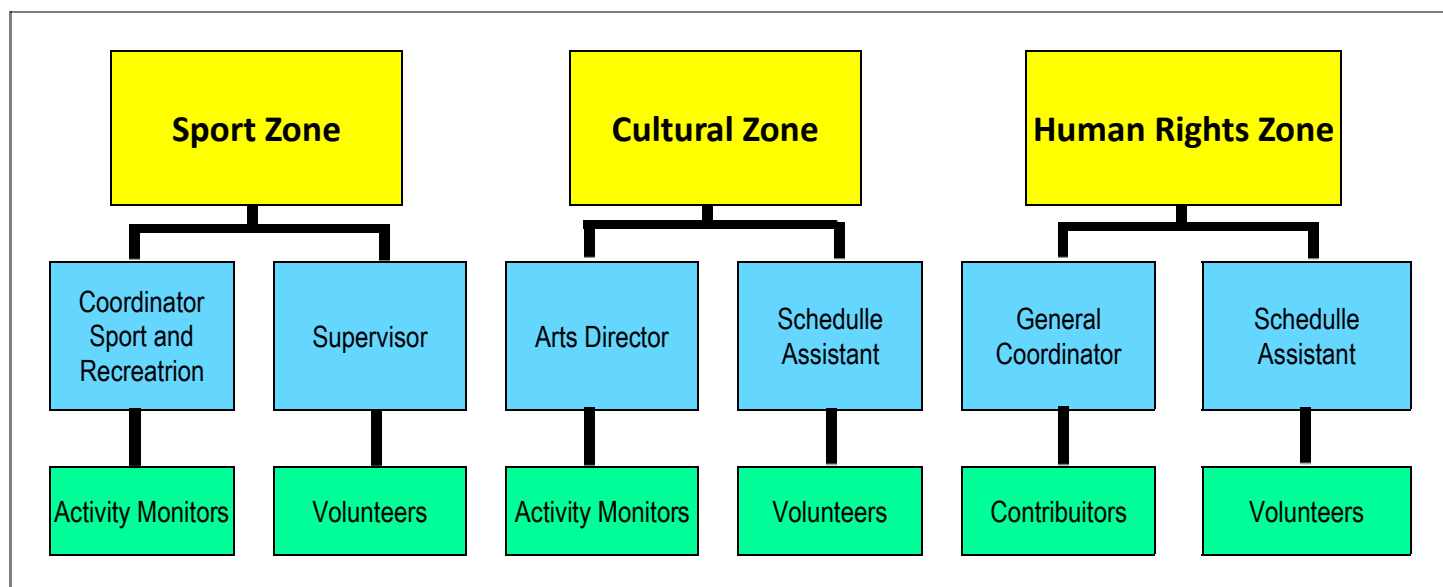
Sport Zone

Coordinator Sport and Recreatrion

Activity Monitors

Supervisor

Volunteers

Cultural Zone

Arts Director

Activity Monitors

Schedulle Assistant

Volunteers

Human Rights Zone

General Coordinator

Contribuitors

Schedulle Assistant

Volunteers